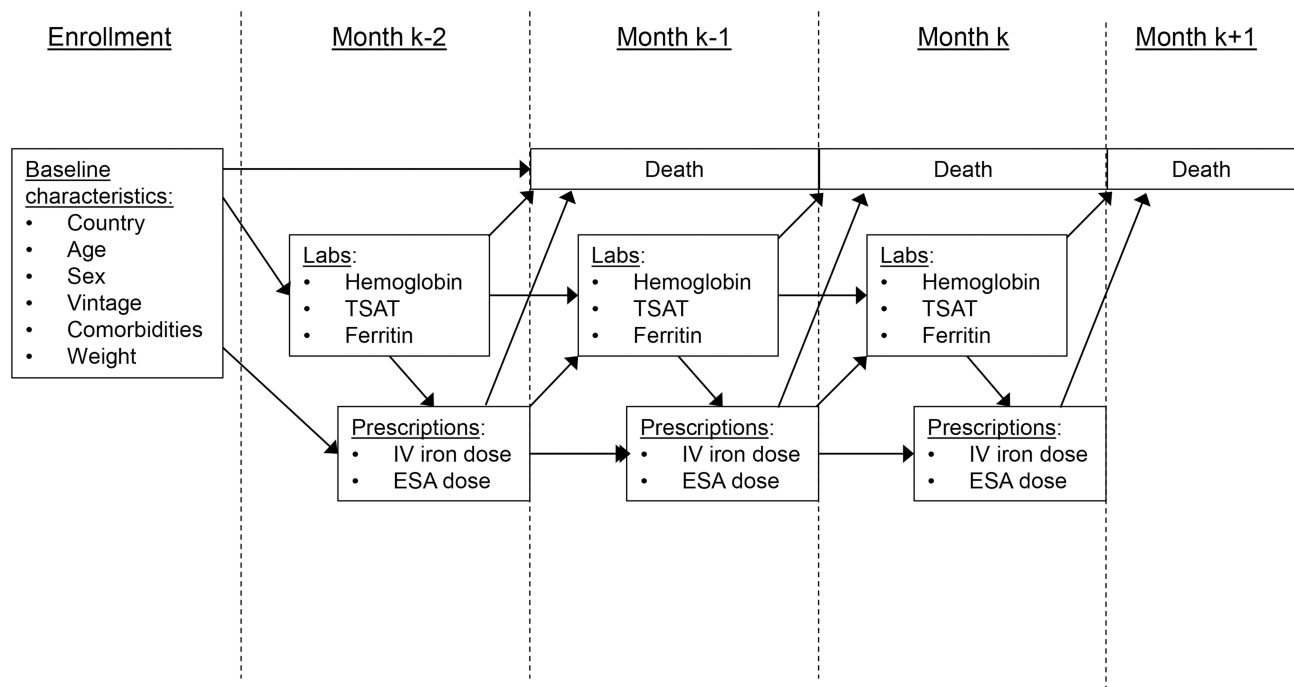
Enrollment

Month k-2

Month k-1

Month k

Month k+1

Baseline characteristics:
• Country
• Age
• Sex
• Vintage
• Comorbidities
• Weight

Death

Death

Death

Labs:
• Hemoglobin
• TSAT
• Ferritin

Prescriptions:
• IV iron dose
• ESA dose

Labs:
• Hemoglobin
• TSAT
• Ferritin

Prescriptions:
• IV iron dose
• ESA dose

Labs:
• Hemoglobin
• TSAT
• Ferritin

Prescriptions:
• IV iron dose
• ESA dose